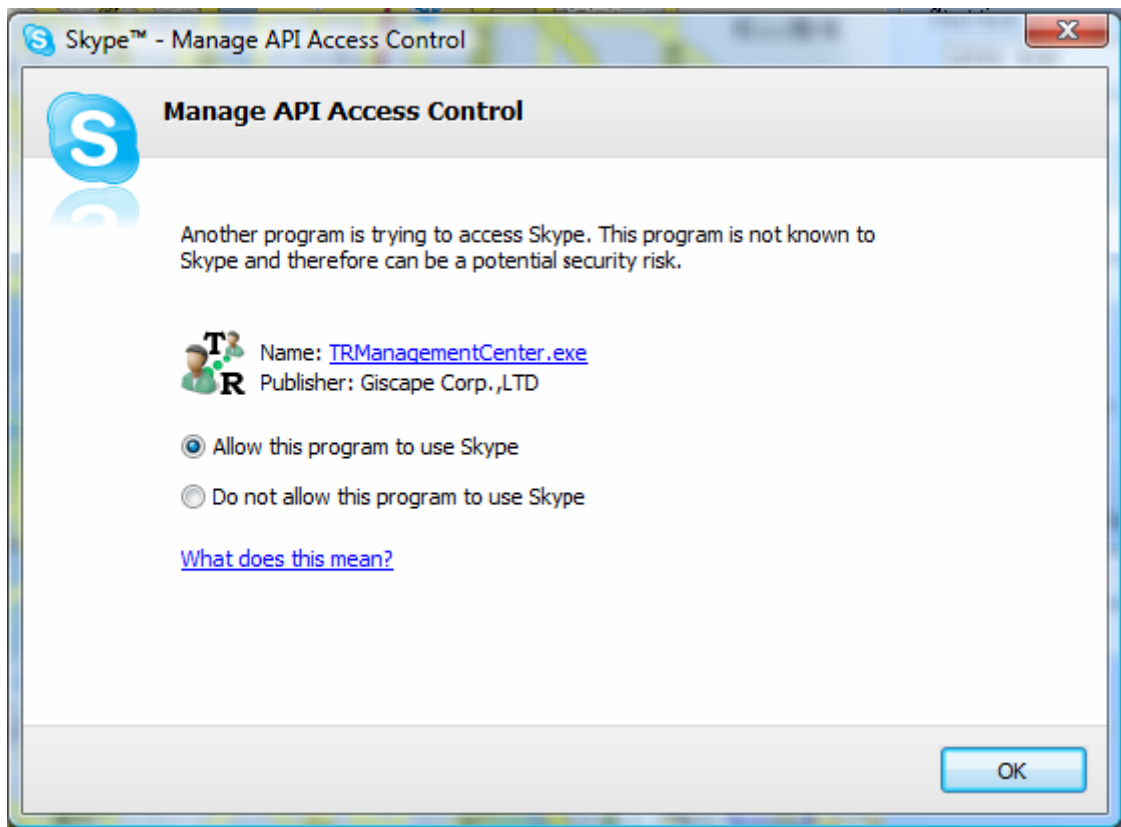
Skype™ - Manage API Access Control

Manage API Access Control

Another program is trying to access Skype. This program is not known to Skype and therefore can be a potential security risk.

TR

Name: TRManagementCenter.exe
Publisher: Giscape Corp.,LTD

Allow this program to use Skype

Do not allow this program to use Skype

What does this mean?

OK